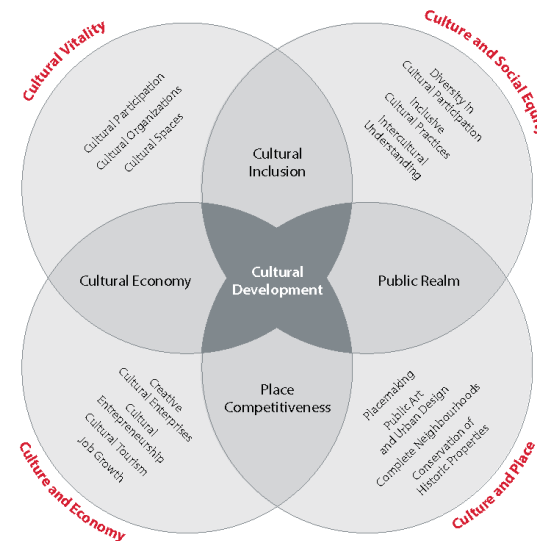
Cultural Vitality

Culture and Social Equ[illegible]

Cultural Participation
Cultural Organizations
Cultural Spaces

Diversity In Cultural Participation
Inclusive Cultural Practices
Intercultural Understanding

Cultural Inclusion

Cultural Economy

Cultural Development

Public Realm

Place Competitiveness

Creative Cultural Enterprises
Cultural Entrepreneurship
Cultural Tourism
Job Growth

Placemaking
Public Art and Urban Design
Complete Neighbourhoods
Conservation of Historic Properties

Culture and Economy

Culture and Place